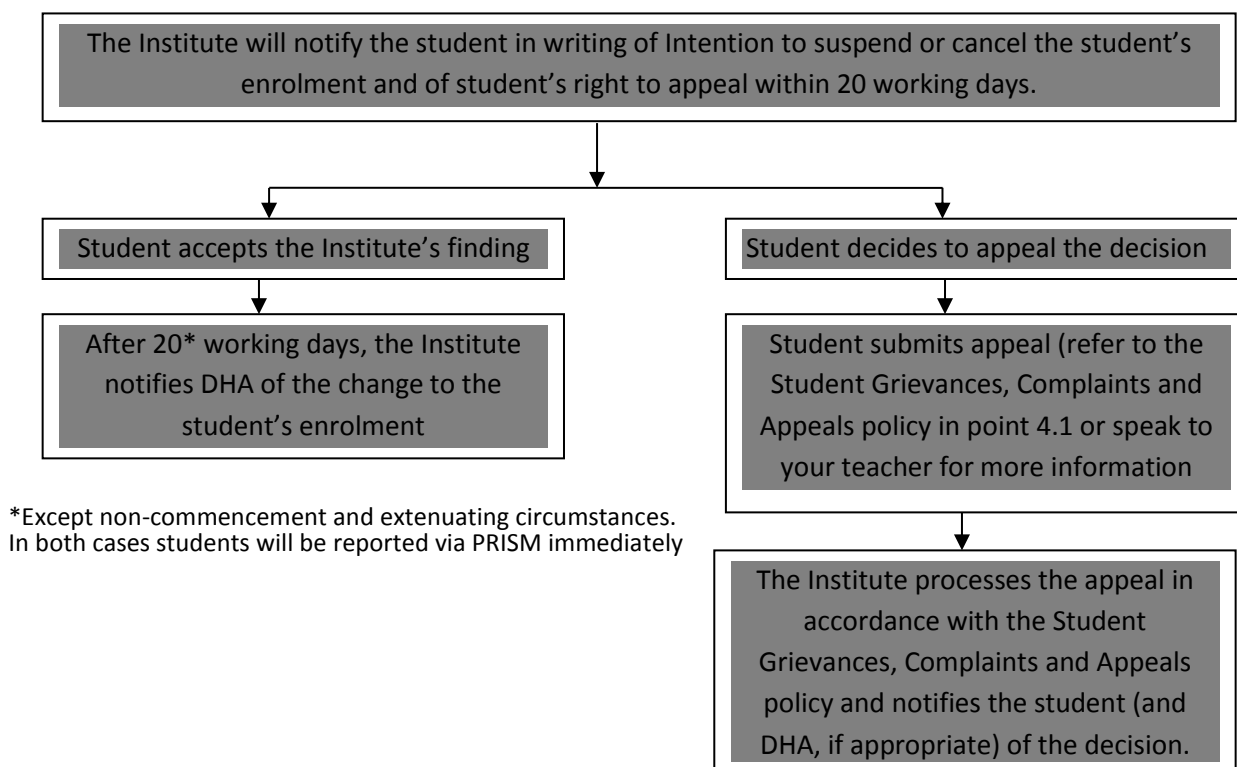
The Institute will notify the student in writing of Intention to suspend or cancel the student's enrolment and of student's right to appeal within 20 working days.

Student accepts the Institute's finding

After 20* working days, the Institute notifies DHA of the change to the student's enrolment

*Except non-commencement and extenuating circumstances. In both cases students will be reported via PRISM immediately

Student decides to appeal the decision

Student submits appeal (refer to the Student Grievances, Complaints and Appeals policy in point 4.1 or speak to your teacher for more information

The Institute processes the appeal in accordance with the Student Grievances, Complaints and Appeals policy and notifies the student (and DHA, if appropriate) of the decision.